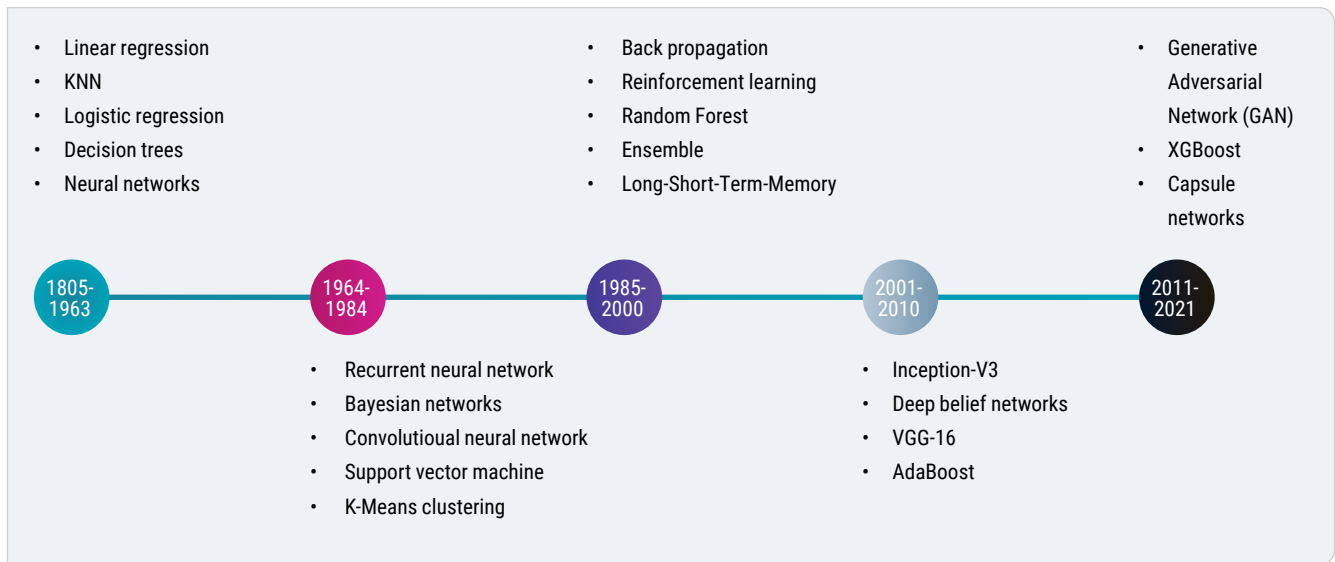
• Linear regression
• KNN
• Logistic regression
• Decision trees
• Neural networks

• Back propagation
• Reinforcement learning
• Random Forest
• Ensemble
• Long-Short-Term-Memory

• Generative Adversarial Network (GAN)
• XGBoost
• Capsule networks

1805-1963

1964-1984

1985-2000

2001-2010

2011-2021

• Recurrent neural network
• Bayesian networks
• Convolutioual neural network
• Support vector machine
• K-Means clustering

• Inception-V3
• Deep belief networks
• VGG-16
• AdaBoost